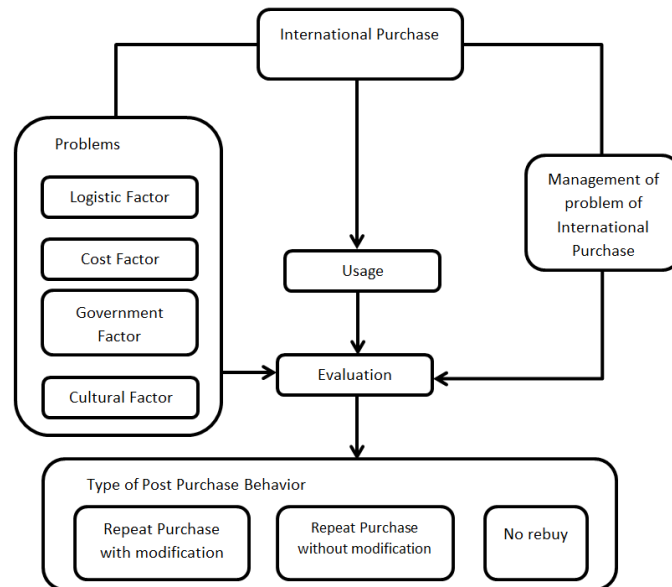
International Purchase

Problems

Logistic Factor

Cost Factor

Government Factor

Cultural Factor

Usage

Management of problem of International Purchase

Evaluation

Type of Post Purchase Behavior

Repeat Purchase with modification

Repeat Purchase without modification

No rebuy